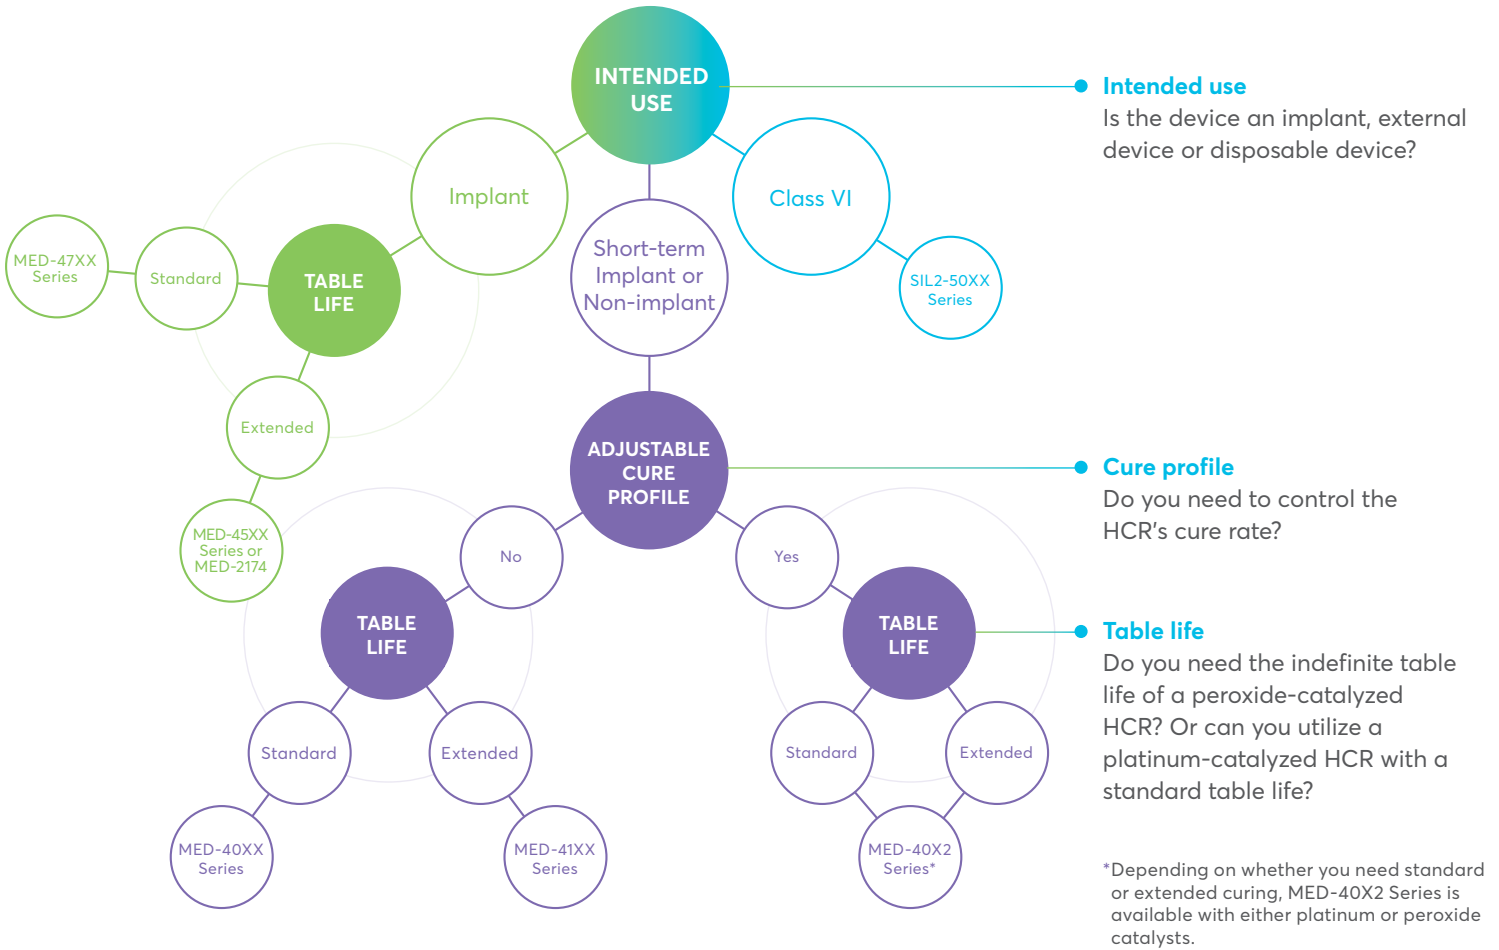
INTENDED USE

Implant

Class VI

Short-term Implant or Non-implant

SIL2-50XX Series

MED-47XX Series

Standard

TABLE LIFE

Extended

MED-45XX Series or MED-2174

ADJUSTABLE CURE PROFILE

No

Yes

TABLE LIFE

Standard

Extended

MED-40XX Series

MED-41XX Series

TABLE LIFE

Standard

Extended

MED-40X2 Series*

Intended use
Is the device an implant, external device or disposable device?

Cure profile
Do you need to control the HCR's cure rate?

Table life
Do you need the indefinite table life of a peroxide-catalyzed HCR? Or can you utilize a platinum-catalyzed HCR with a standard table life?

*Depending on whether you need standard or extended curing, MED-40X2 Series is available with either platinum or peroxide catalysts.